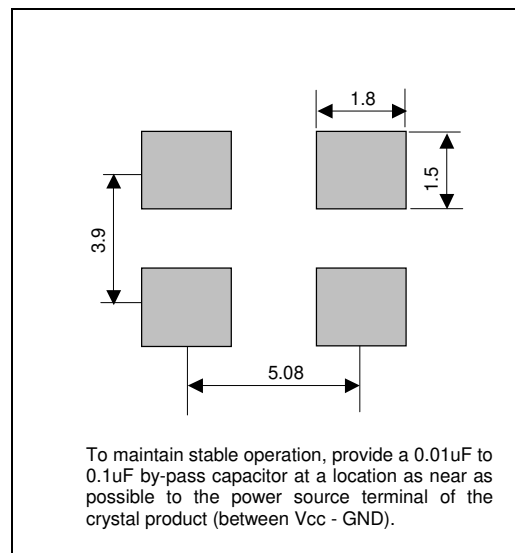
1.8

1.5

3.9

5.08

To maintain stable operation, provide a 0.01uF to 0.1uF by-pass capacitor at a location as near as possible to the power source terminal of the crystal product (between Vcc - GND).